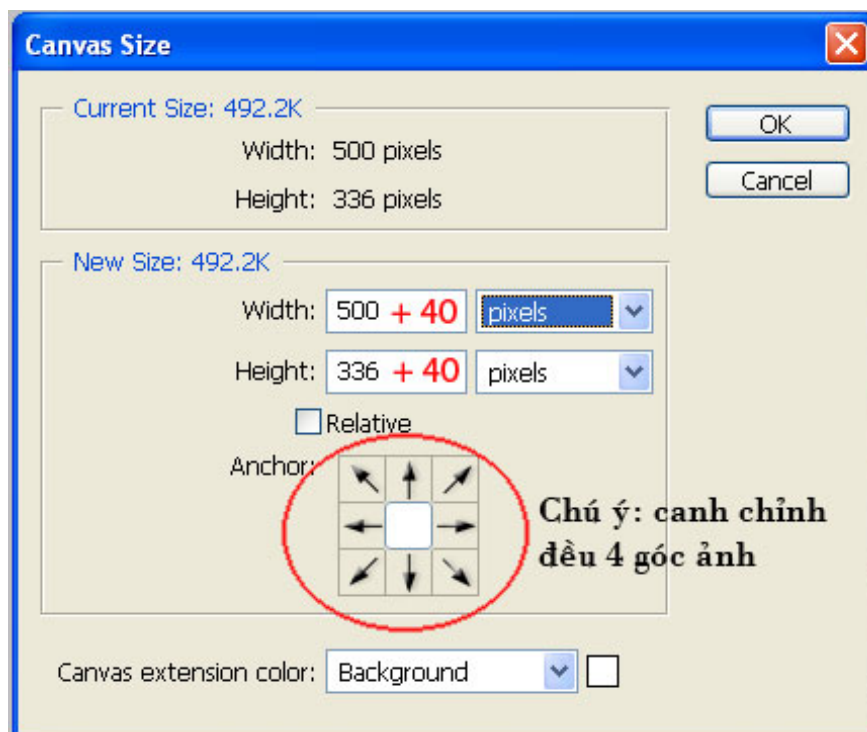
Canvas Size

Current Size: 492.2K

Width: 500 pixels

Height: 336 pixels

OK

Cancel

New Size: 492.2K

Width: 500 + 40 pixels

Height: 336 + 40 pixels

Relative

Anchor:

Chú ý: canh chỉnh đều 4 góc ảnh

Canvas extension color: Background